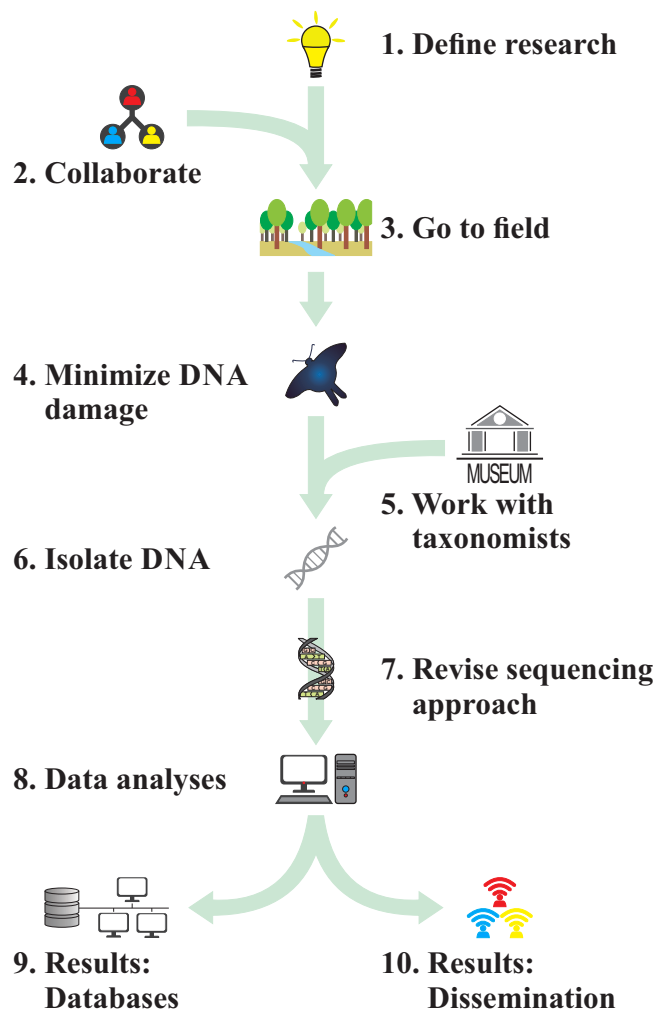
1. Define research

2. Collaborate

3. Go to field

4. Minimize DNA damage

MUSEUM

5. Work with taxonomists

6. Isolate DNA

7. Revise sequencing approach

8. Data analyses

9. Results: Databases

10. Results: Dissemination